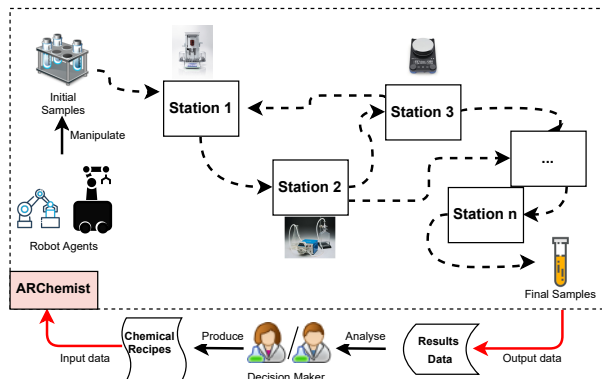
Initial Samples

Manipulate

Robot Agents

Station 1

Station 2

Station 3

...

Station n

Final Samples

ARChemist

Input data

Chemical Recipes

Produce

Decision Maker

/

Analyse

Results Data

Output data